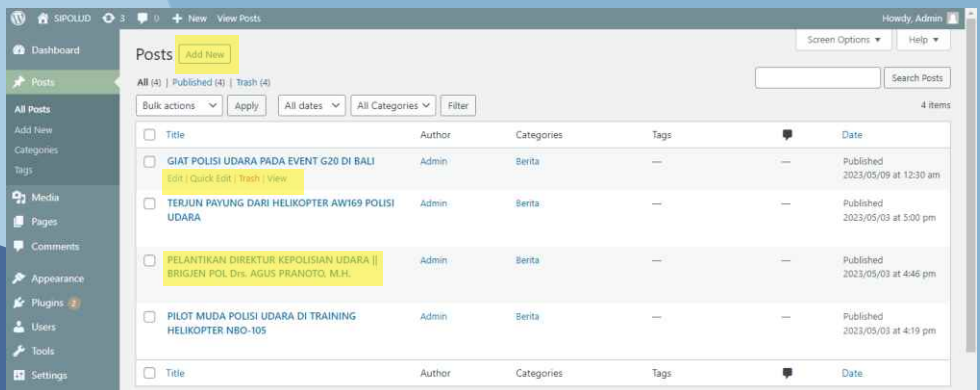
SIPOLUD 3 0 + New View Posts Howdy, Admin

Dashboard
Posts
All Posts
Add New
Categories
Tags
Media
Pages
Comments
Appearance
Plugins 2
Users
Tools
Settings

Posts Add New

Screen Options ▾ Help ▾

All (4) | Published (4) | Trash (4)

Search Posts

Bulk actions Apply All dates All Categories Filter

4 items

| Title | Author | Categories | Tags | | Date |
|---|---|---|---|---|---|
| GIAT POLISI UDARA PADA EVENT G20 DI BALI Edit \| Quick Edit \| Trash \| View | Admin | Berita | — | — | Published 2023/05/09 at 12:30 am |
| TERJUN PAYUNG DARI HELIKOPTER AW169 POLISI UDARA | Admin | Berita | — | — | Published 2023/05/03 at 5:00 pm |
| PELANTIKAN DIREKTUR KEPOLISIAN UDARA \|\| BRIGJEN POL Drs. AGUS PRANOTO, M.H. | Admin | Berita | — | — | Published 2023/05/03 at 4:46 pm |
| PILOT MUDA POLISI UDARA DI TRAINING HELIKOPTER NBO-105 | Admin | Berita | — | — | Published 2023/05/03 at 4:19 pm |
| Title | Author | Categories | Tags | | Date |